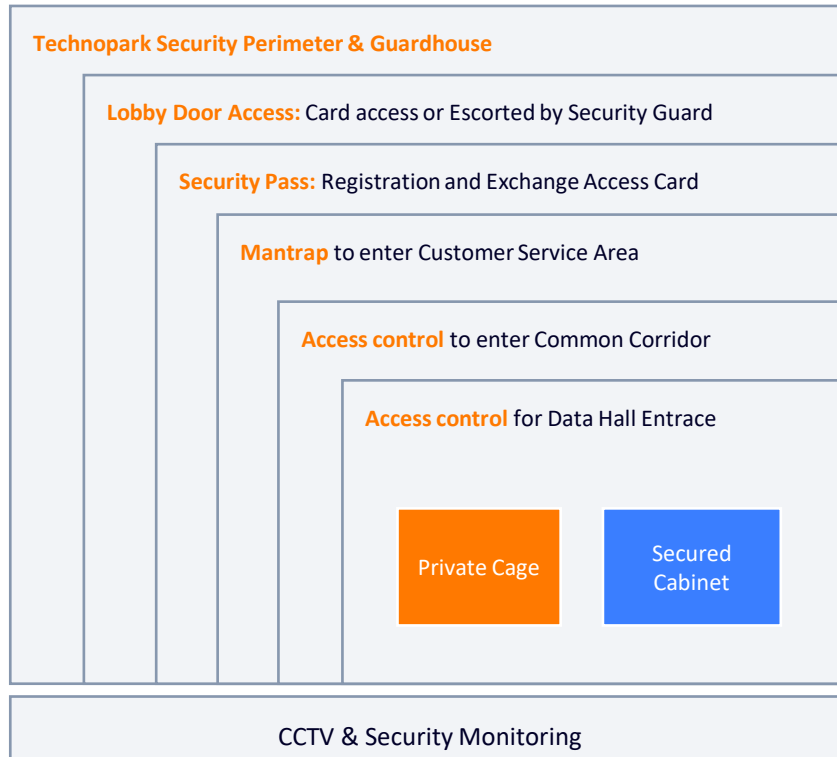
Technopark Security Perimeter & Guardhouse

Lobby Door Access: Card access or Escorted by Security Guard

Security Pass: Registration and Exchange Access Card

Mantrap to enter Customer Service Area

Access control to enter Common Corridor

Access control for Data Hall Entrace

Private Cage

Secured Cabinet

CCTV & Security Monitoring